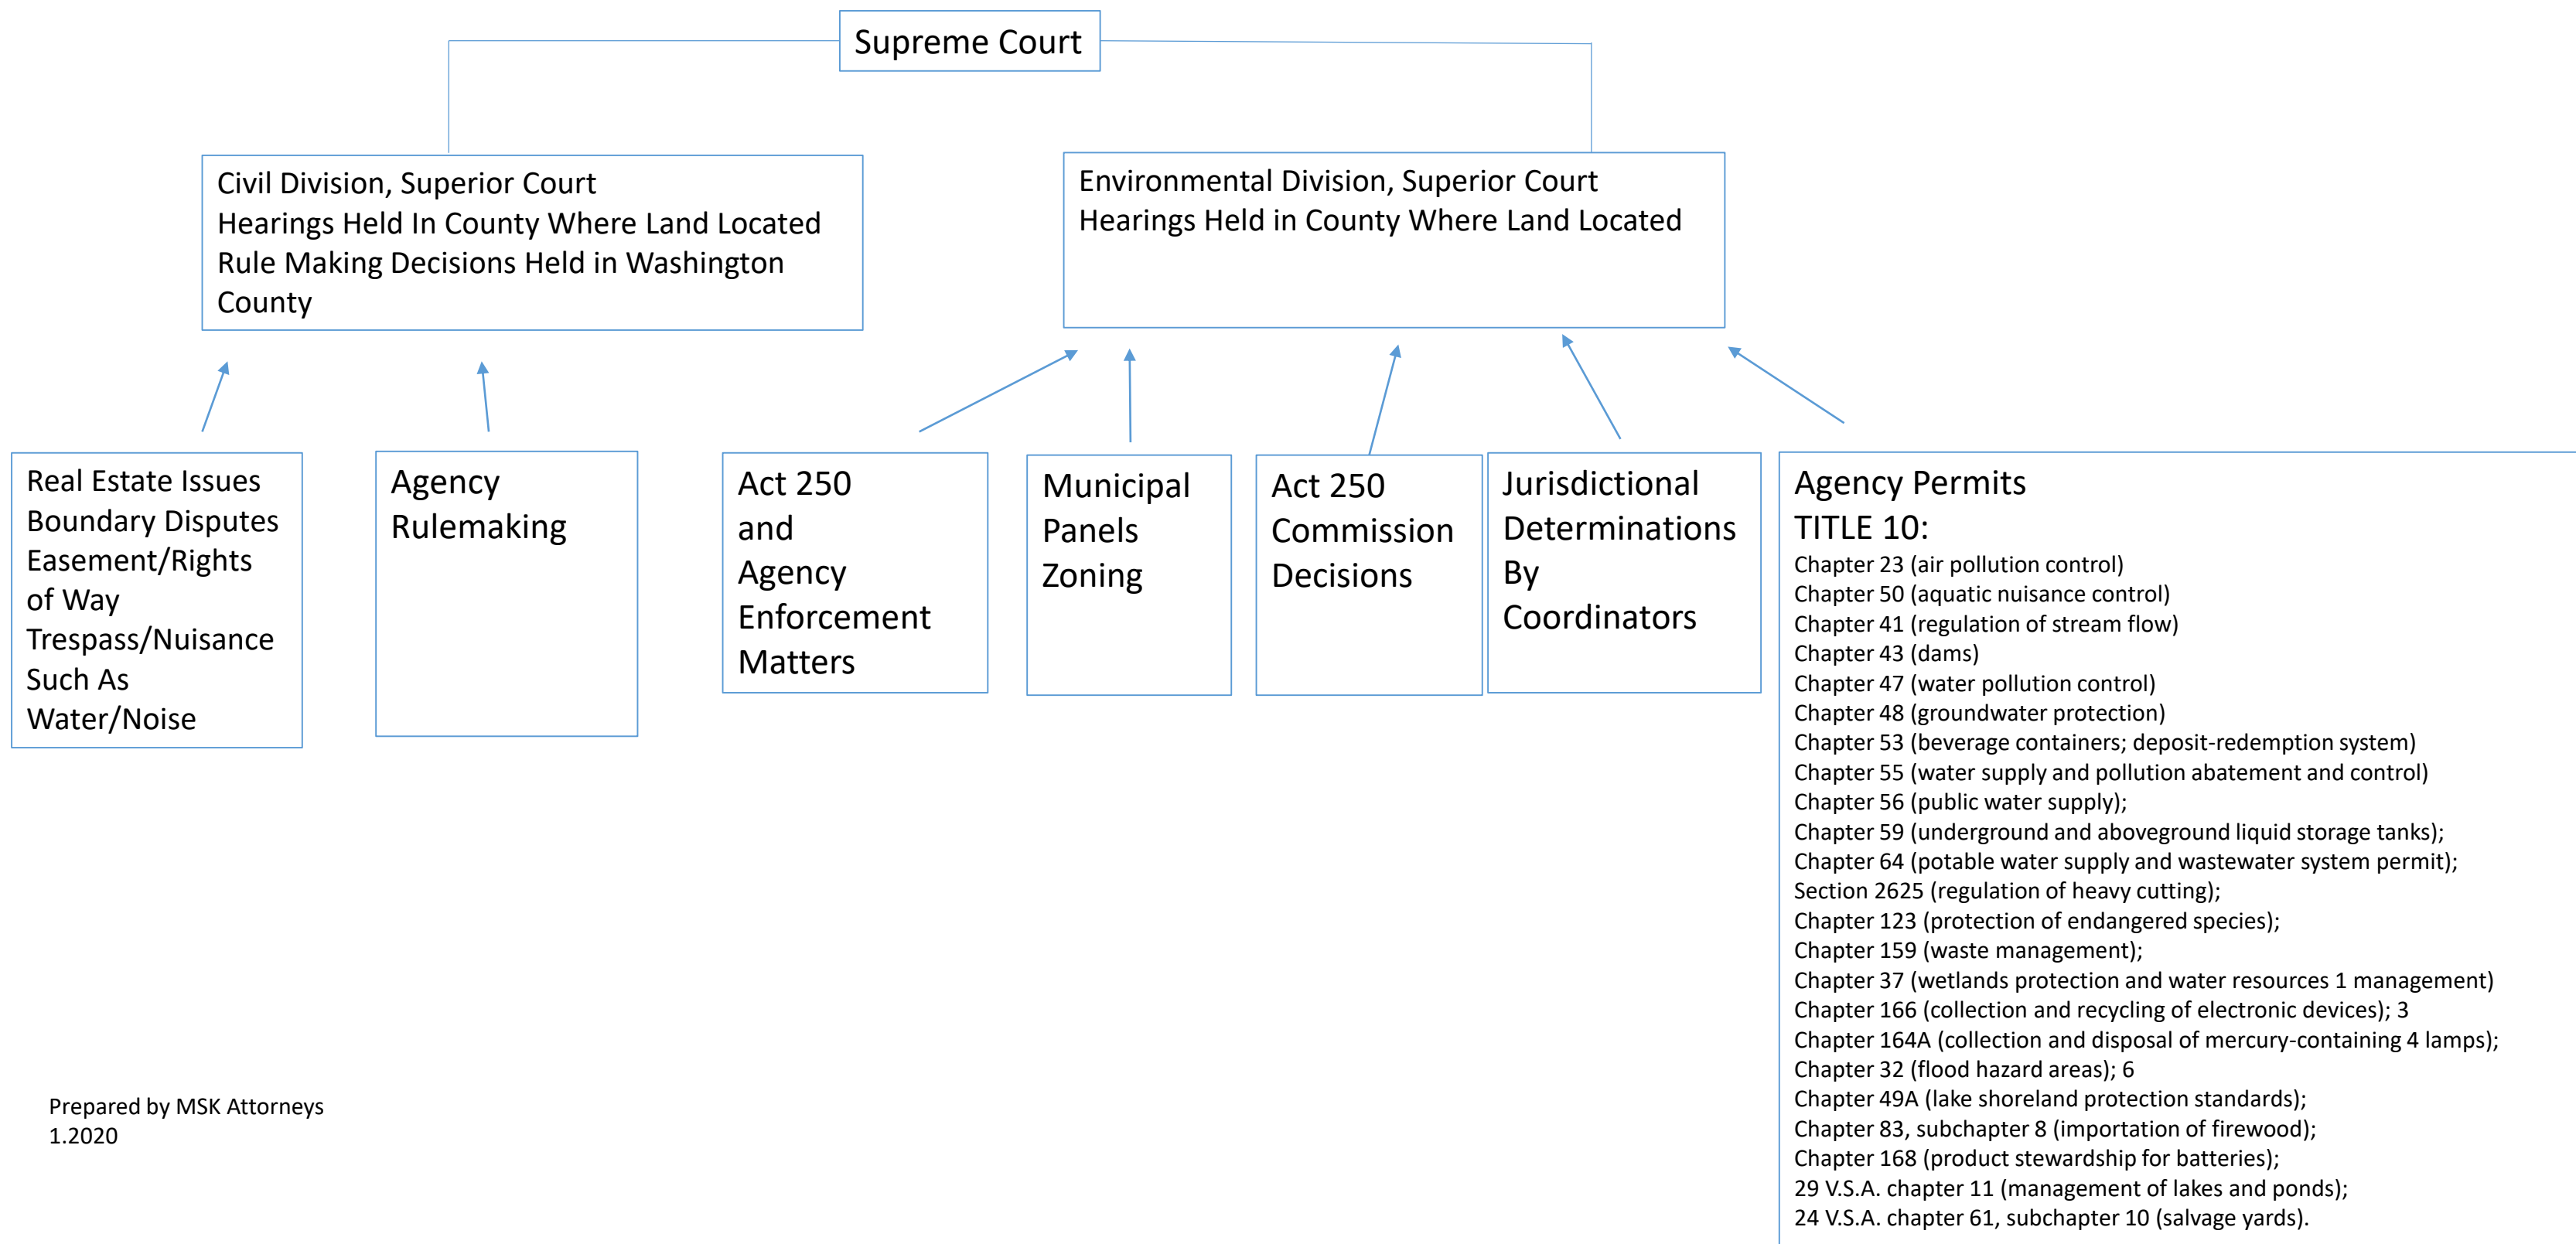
Supreme Court

Civil Division, Superior Court
Hearings Held In County Where Land Located
Rule Making Decisions Held in Washington County

Environmental Division, Superior Court
Hearings Held in County Where Land Located

Real Estate Issues
Boundary Disputes
Easement/Rights of Way
Trespass/Nuisance Such As Water/Noise

Agency Rulemaking

Act 250 and Agency Enforcement Matters

Municipal Panels Zoning

Act 250 Commission Decisions

Jurisdictional Determinations By Coordinators

Agency Permits
TITLE 10:
Chapter 23 (air pollution control)
Chapter 50 (aquatic nuisance control)
Chapter 41 (regulation of stream flow)
Chapter 43 (dams)
Chapter 47 (water pollution control)
Chapter 48 (groundwater protection)
Chapter 53 (beverage containers; deposit-redemption system)
Chapter 55 (water supply and pollution abatement and control)
Chapter 56 (public water supply);
Chapter 59 (underground and aboveground liquid storage tanks);
Chapter 64 (potable water supply and wastewater system permit);
Section 2625 (regulation of heavy cutting);
Chapter 123 (protection of endangered species);
Chapter 159 (waste management);
Chapter 37 (wetlands protection and water resources 1 management)
Chapter 166 (collection and recycling of electronic devices); 3
Chapter 164A (collection and disposal of mercury-containing 4 lamps);
Chapter 32 (flood hazard areas); 6
Chapter 49A (lake shoreland protection standards);
Chapter 83, subchapter 8 (importation of firewood);
Chapter 168 (product stewardship for batteries);
29 V.S.A. chapter 11 (management of lakes and ponds);
24 V.S.A. chapter 61, subchapter 10 (salvage yards).

Prepared by MSK Attorneys
1.2020